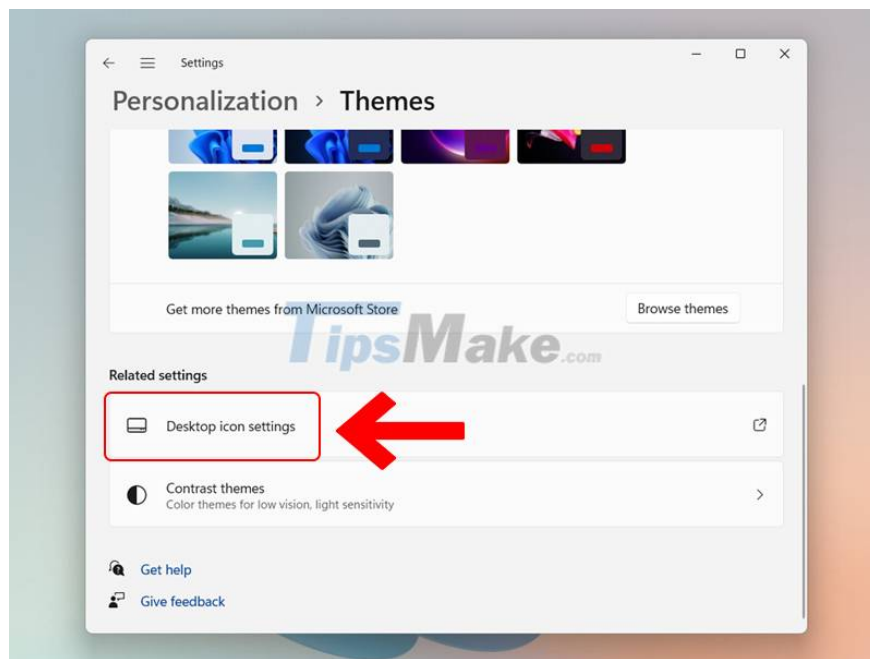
Settings

Personalization > Themes

Get more themes from Microsoft Store

Browse themes

TipsMake.com

Related settings

Desktop icon settings

Contrast themes
Color themes for low vision, light sensitivity

Get help

Give feedback